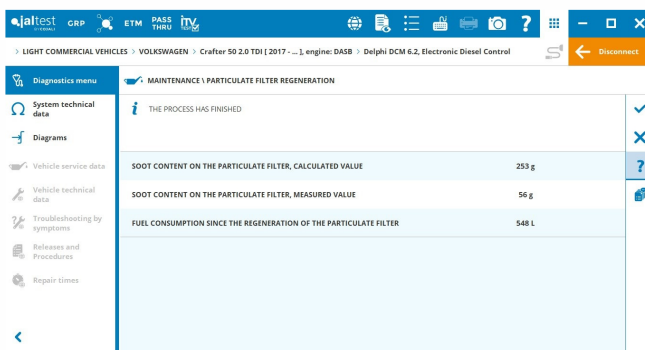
jaltest GRP ETM PASS THRU itv

> LIGHT COMMERCIAL VEHICLES > VOLKSWAGEN > Crafter 50 2.0 TDI [ 2017 - ... ], engine: DASB > Delphi DCM 6.2, Electronic Diesel Control

Disconnect

Diagnostics menu

System technical data

Diagrams

Vehicle service data

Vehicle technical data

Troubleshooting by symptoms

Releases and Procedures

Repair times

MAINTENANCE \ PARTICULATE FILTER REGENERATION

THE PROCESS HAS FINISHED

| | |
|---|---|
| SOOT CONTENT ON THE PARTICULATE FILTER, CALCULATED VALUE | 253 g |
| SOOT CONTENT ON THE PARTICULATE FILTER, MEASURED VALUE | 56 g |
| FUEL CONSUMPTION SINCE THE REGENERATION OF THE PARTICULATE FILTER | 548 L |